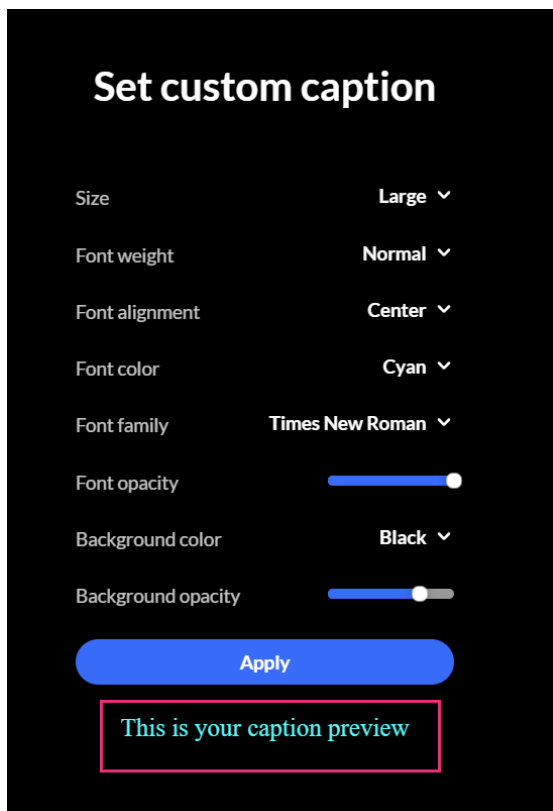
Set custom caption

Size Large

Font weight Normal

Font alignment Center

Font color Cyan

Font family Times New Roman

Font opacity

Background color Black

Background opacity

Apply

This is your caption preview